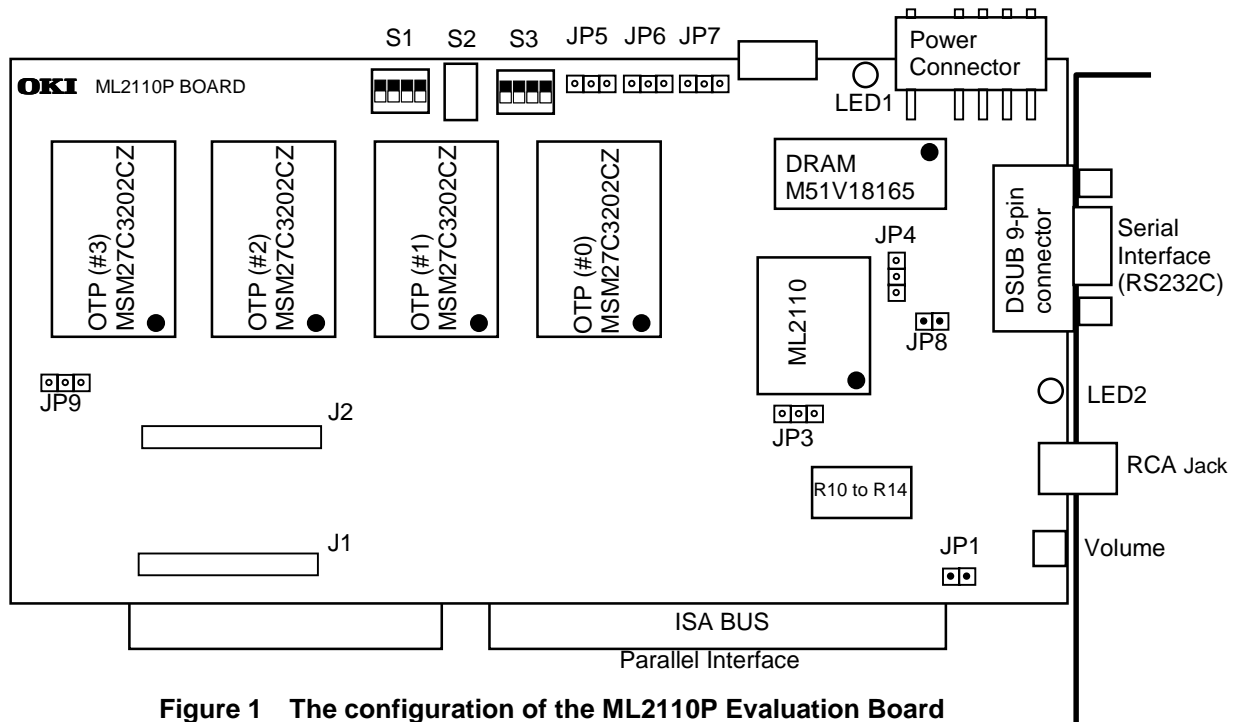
S1 S2 S3 JP5 JP6 JP7

Power Connector

OKI ML2110P BOARD

LED1

DRAM M51V18165

OTP (#3) MSM27C3202CZ

OTP (#2) MSM27C3202CZ

OTP (#1) MSM27C3202CZ

OTP (#0) MSM27C3202CZ

DSUB 9-pin connector

Serial Interface (RS232C)

JP4

ML2110

JP8

JP9

LED2

J2

JP3

RCA Jack

R10 to R14

J1

JP1

Volume

ISA BUS

Parallel Interface

Figure 1 The configuration of the ML2110P Evaluation Board